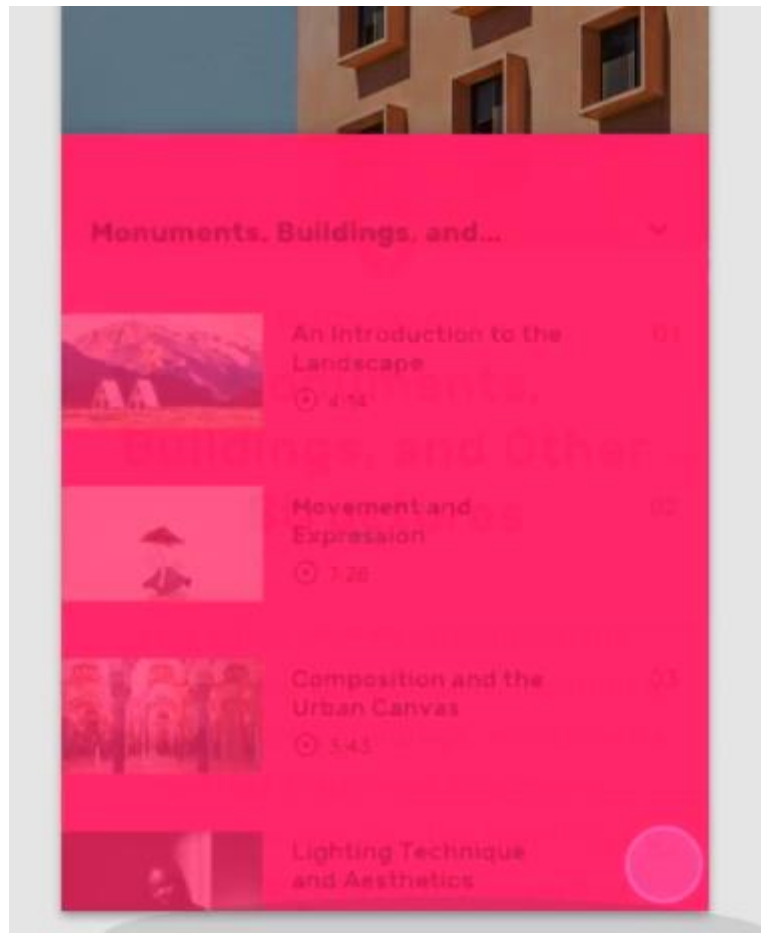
Monuments, Buildings, and...

An Introduction to the Landscape
4:14
01

Movement and Expression
7:28
02

Composition and the Urban Canvas
3:43
03

Lighting Technique and Aesthetics

Monuments, Buildings, and Other Structures